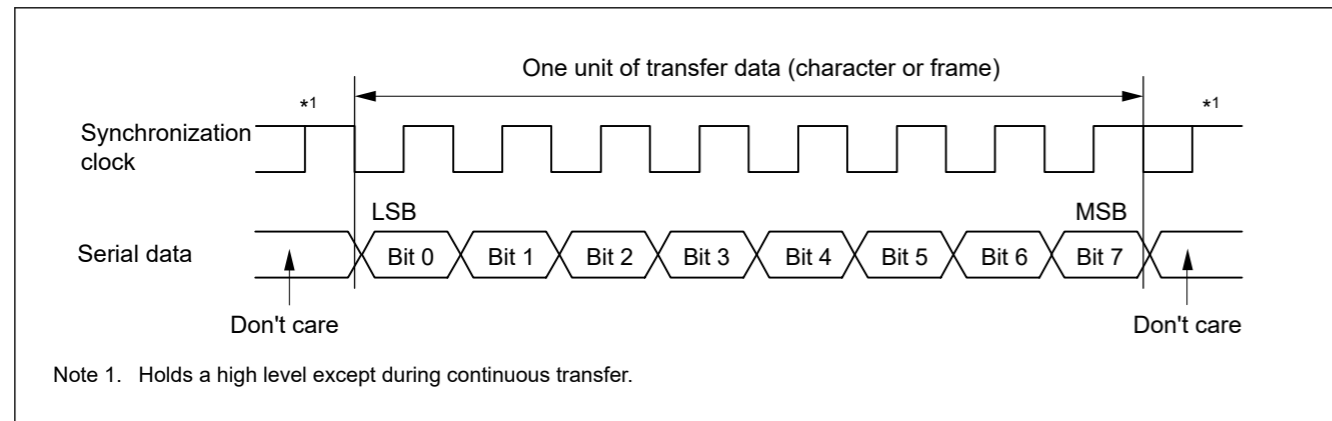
One unit of transfer data (character or frame)

*1

*1

Synchronization clock

LSB

MSB

Serial data

Bit 0

Bit 1

Bit 2

Bit 3

Bit 4

Bit 5

Bit 6

Bit 7

Don't care

Don't care

Note 1. Holds a high level except during continuous transfer.